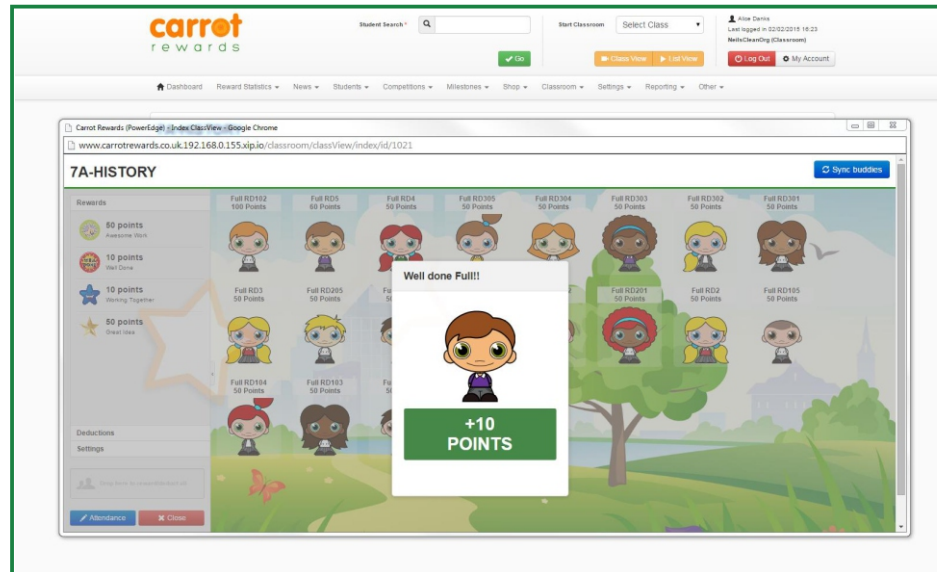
carrot
rewards

Student Search *

Go

Start Classroom
Select Class

Class View
List View

Alice Danks
Last logged in 02/02/2016 16:23
NeilsCleanOrg (Classroom)

Log Out
My Account

Dashboard
Reward Statistics
News
Students
Competitions
Milestones
Shop
Classroom
Settings
Reporting
Other

Carrot Rewards (PowerEdge) - Index ClassView - Google Chrome

www.carrotrewards.co.uk.192.168.0.155.xip.io/classroom/classView/index/id/1021

7A-HISTORY

Sync buddies

Rewards

50 points
Awesome Work

10 points
Well Done

10 points
Working Together

50 points
Great Idea

Deductions
Settings

Drop here to unselect all

Attendance
Close

Full RD102
100 Points

Full RD5
60 Points

Full RD4
50 Points

Full RD305
50 Points

Full RD304
50 Points

Full RD303
50 Points

Full RD302
50 Points

Full RD301
50 Points

Full RD3
50 Points

Full RD205
50 Points

Fu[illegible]

Full RD201
50 Points

Full RD2
50 Points

Full RD105
50 Points

Full RD104
50 Points

Full RD103
50 Points

Well done Full!!

+10
POINTS